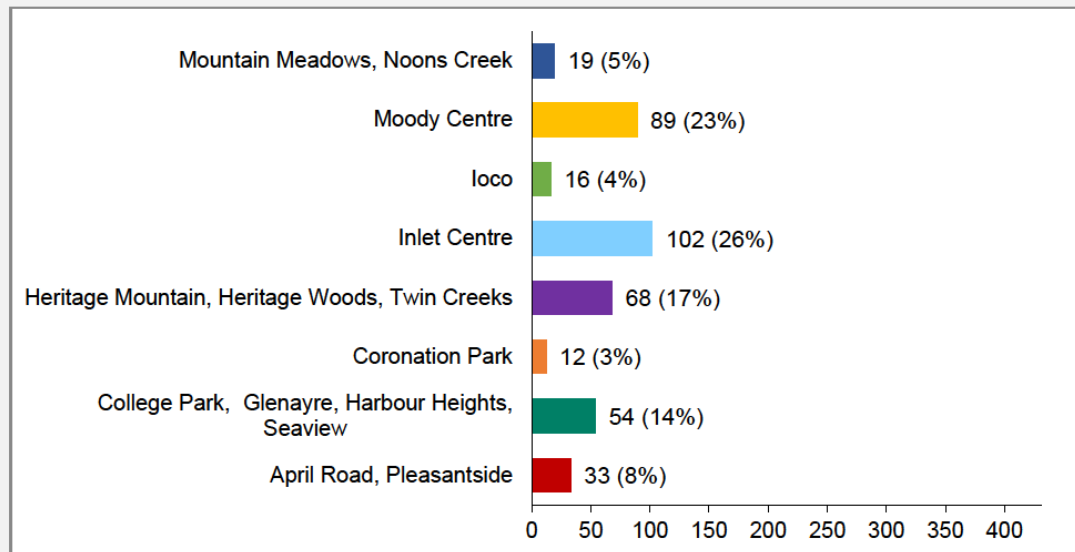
Mountain Meadows, Noons Creek
19 (5%)

Moody Centre
89 (23%)

Ioco
16 (4%)

Inlet Centre
102 (26%)

Heritage Mountain, Heritage Woods, Twin Creeks
68 (17%)

Coronation Park
12 (3%)

College Park, Glenayre, Harbour Heights, Seaview
54 (14%)

April Road, Pleasantside
33 (8%)

0 50 100 150 200 250 300 350 400